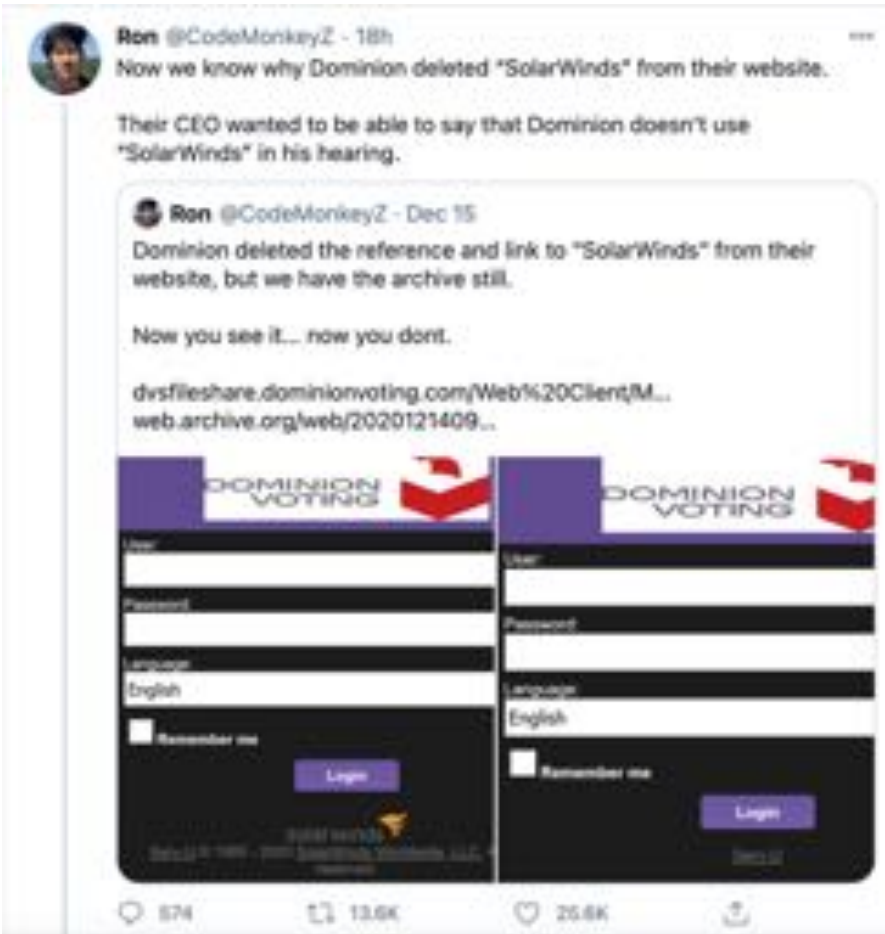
Ron @CodeMonkeyZ · 18h
Now we know why Dominion deleted "SolarWinds" from their website.

Their CEO wanted to be able to say that Dominion doesn't use "SolarWinds" in his hearing.

Ron @CodeMonkeyZ · Dec 15
Dominion deleted the reference and link to "SolarWinds" from their website, but we have the archive still.

Now you see it... now you dont.

dvsfileshare.dominionvoting.com/Web%20Client/M...
web.archive.org/web/2020121409...

DOMINION VOTING

User:

Password:

Language:
English

Remember me

Login

solar winds
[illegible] © 1995 - 2020 SolarWinds Worldwide, LLC. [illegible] reserved

DOMINION VOTING

User:

Password:

Language:
English

Remember me

Login

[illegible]

574 13.6K 25.6K